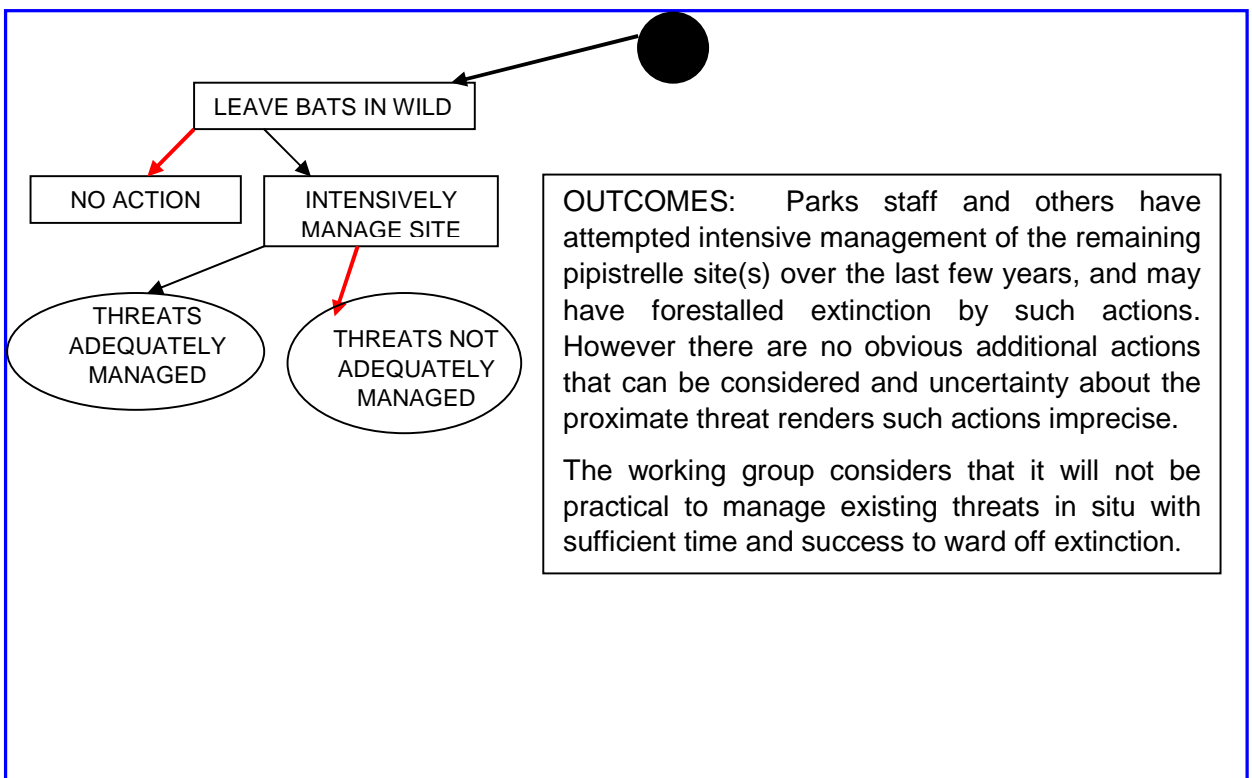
LEAVE BATS IN WILD

NO ACTION

INTENSIVELY MANAGE SITE

THREATS ADEQUATELY MANAGED

THREATS NOT ADEQUATELY MANAGED

OUTCOMES: Parks staff and others have attempted intensive management of the remaining pipistrelle site(s) over the last few years, and may have forestalled extinction by such actions. However there are no obvious additional actions that can be considered and uncertainty about the proximate threat renders such actions imprecise.

The working group considers that it will not be practical to manage existing threats in situ with sufficient time and success to ward off extinction.